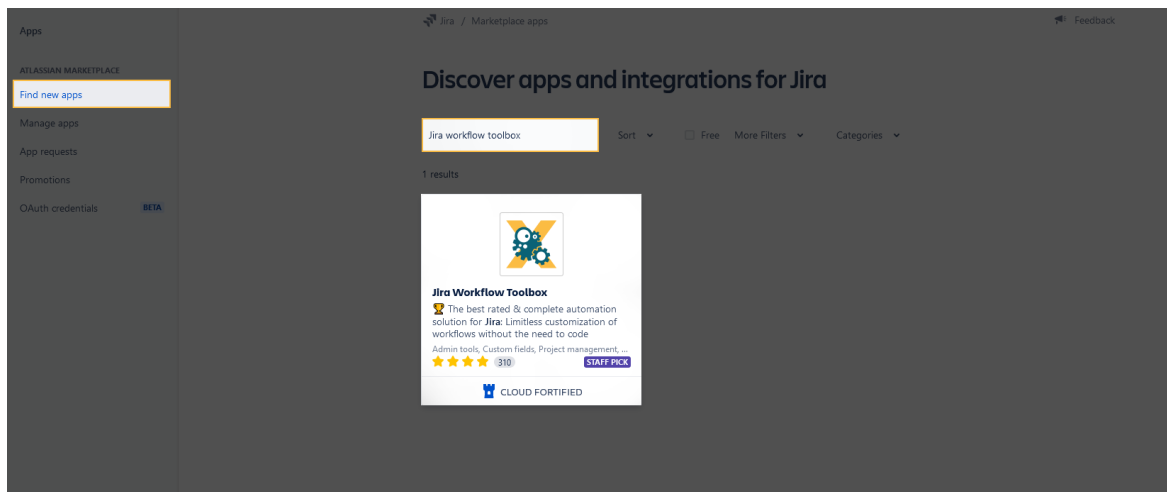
Apps

ATLASSIAN MARKETPLACE

Find new apps

Manage apps

App requests

Promotions

OAuth credentials BETA

Jira / Marketplace apps

Feedback

Discover apps and integrations for Jira

Jira workflow toolbox

Sort

Free

More Filters

Categories

1 results

Jira Workflow Toolbox

🏆 The best rated & complete automation solution for Jira: Limitless customization of workflows without the need to code

Admin tools, Custom fields, Project management, ...

310

STAFF PICK

CLOUD FORTIFIED